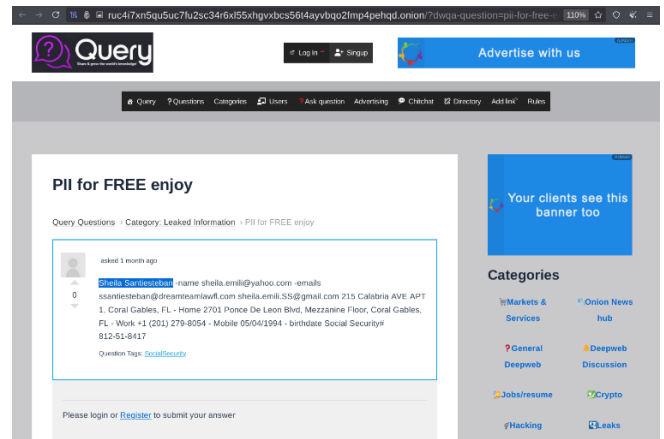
ruc4i7xn5qu5uc7fu2sc34r6xl55xhgvxbcs56t4ayvbqo2lmp4pehqd.onion/?dwqa-question=pii-for-free-

110%

Query
Share & grow the world's knowledge

Log In

Singup

Advertise with us

Query ?Questions Categories Users Ask question Advertising Chitchat Directory Add link Rules

PII for FREE enjoy

Query Questions › Category: Leaked Information › PII for FREE enjoy

asked 1 month ago

0

Sheila Santiesteban -name sheila.emili@yahoo.com -emails ssantiesteban@dreamteamlawfl.com sheila.emili.SS@gmail.com 215 Calabria AVE APT 1. Coral Gables, FL - Home 2701 Ponce De Leon Blvd, Mezzanine Floor, Coral Gables, FL - Work +1 (201) 279-8054 - Mobile 05/04/1994 - birthdate Social Security# 812-51-8417

Question Tags: SocialSecurity

Please login or Register to submit your answer

Your clients see this banner too

Categories

Markets & Services

Onion News hub

?General Deepweb

Deepweb Discussion

Jobs/resume

Crypto

Hacking

Leaks